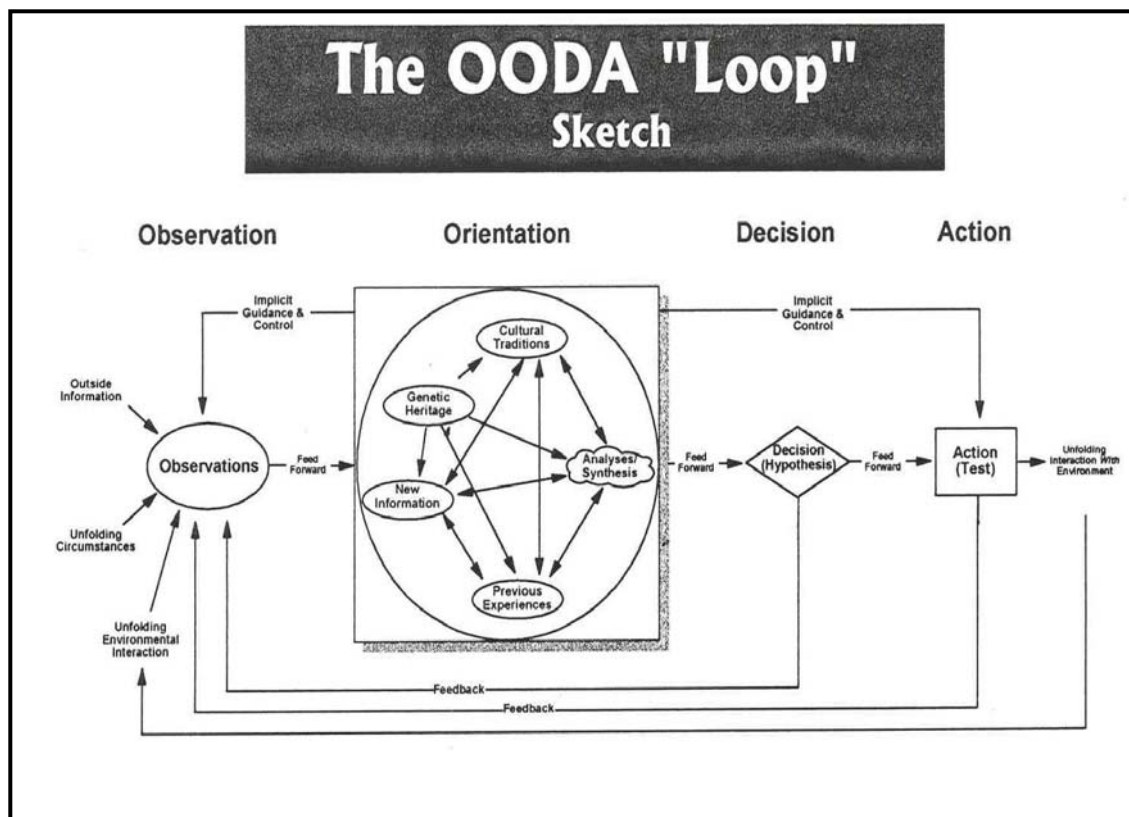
The OODA "Loop"
Sketch

Observation

Orientation

Decision

Action

Implicit Guidance & Control

Implicit Guidance & Control

Outside Information

Observations

Feed Forward

Unfolding Circumstances

Unfolding Environmental Interaction

Cultural Traditions

Genetic Heritage

Analyses/ Synthesis

New Information

Previous Experiences

Feed Forward

Decision (Hypothesis)

Feed Forward

Action (Test)

Unfolding Interaction With Environment

Feedback

Feedback